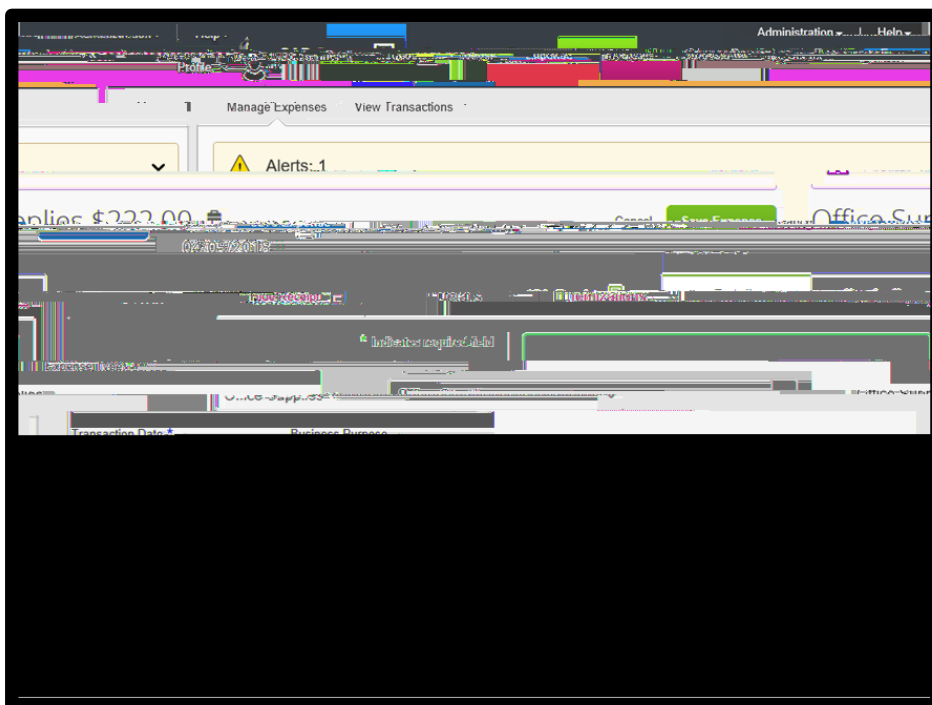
Help
Administration
Help
Profile
Manage Expenses
View Transactions
Alerts: 1
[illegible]plies $222.00
Cancel
Save Expense
Office Sup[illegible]
02/01/2019
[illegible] Receipt
Details
Itemizations
* Indicates required field
Expense Type
Office Supplies
Office Sup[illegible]
Transaction Date *
Business Purpose